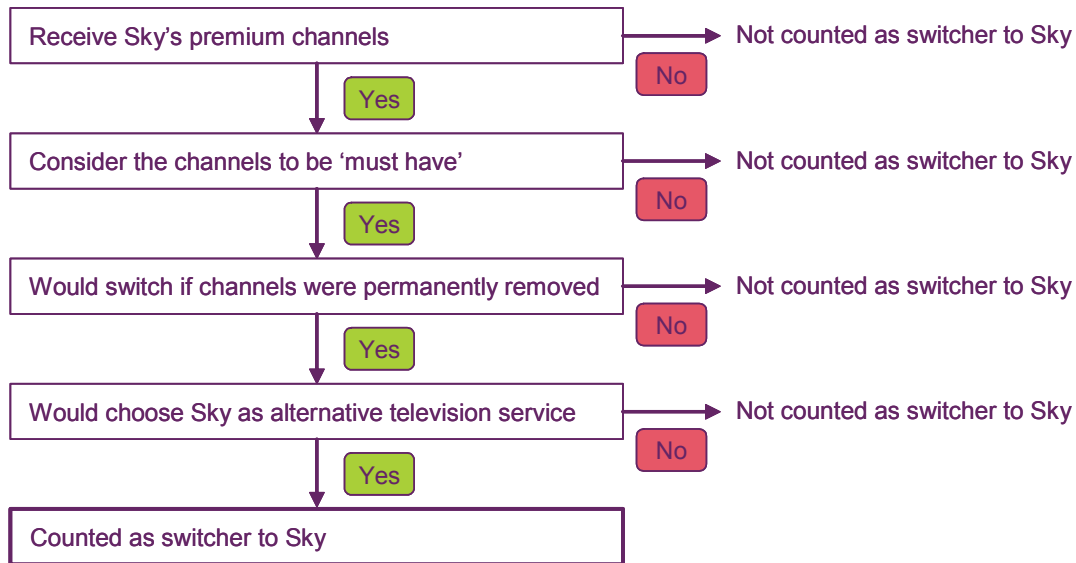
Receive Sky's premium channels
No
Not counted as switcher to Sky
Yes
Consider the channels to be 'must have'
No
Not counted as switcher to Sky
Yes
Would switch if channels were permanently removed
No
Not counted as switcher to Sky
Yes
Would choose Sky as alternative television service
No
Not counted as switcher to Sky
Yes
Counted as switcher to Sky